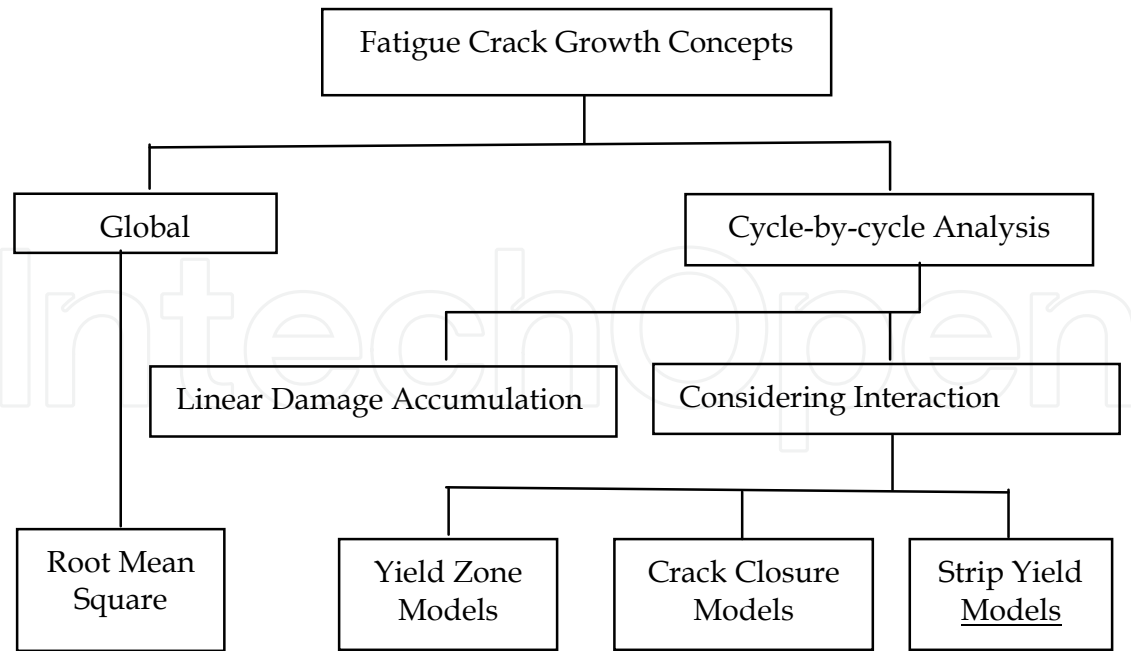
Fatigue Crack Growth Concepts

Global

Cycle-by-cycle Analysis

Linear Damage Accumulation

Considering Interaction

Root Mean Square

Yield Zone Models

Crack Closure Models

Strip Yield Models

IntechOpen